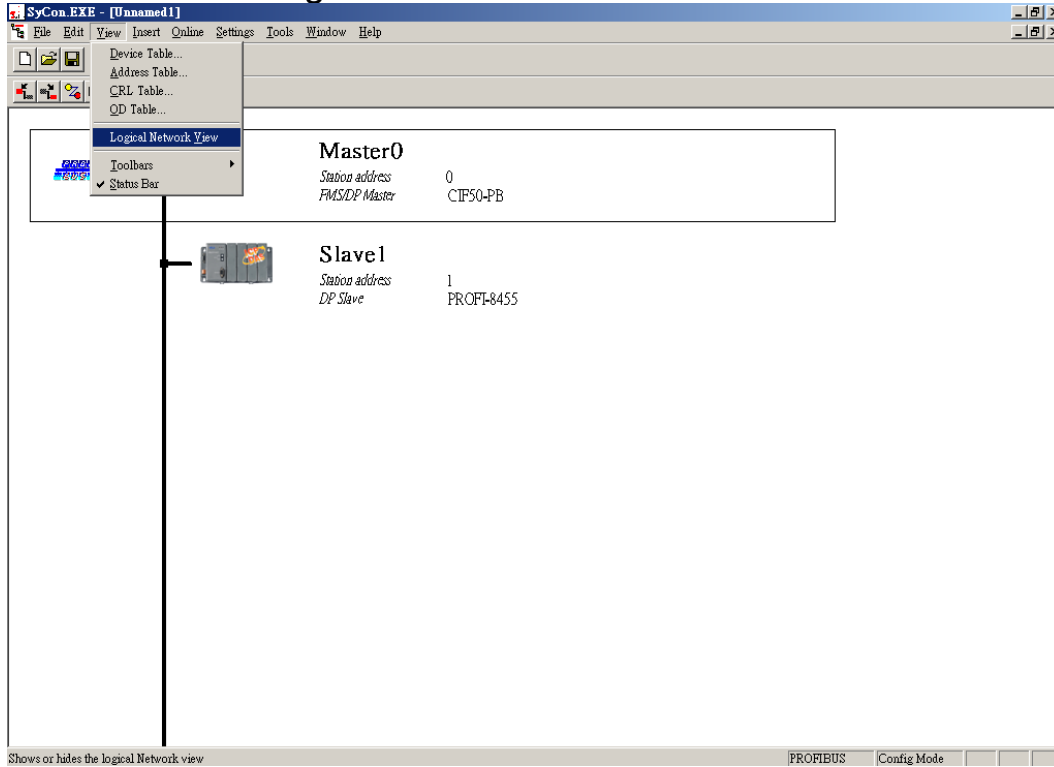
SyCon.EXE - [Unnamed1]

File Edit View Insert Online Settings Tools Window Help

Device Table...
Address Table...
CRL Table...
OD Table...
Logical Network View
Toolbars
Status Bar

Master0
Station address 0
FMS/DP Master CIF50-PB

Slave1
Station address 1
DP Slave PROFI-8455

Shows or hides the logical Network view

PROFIBUS

Config Mode